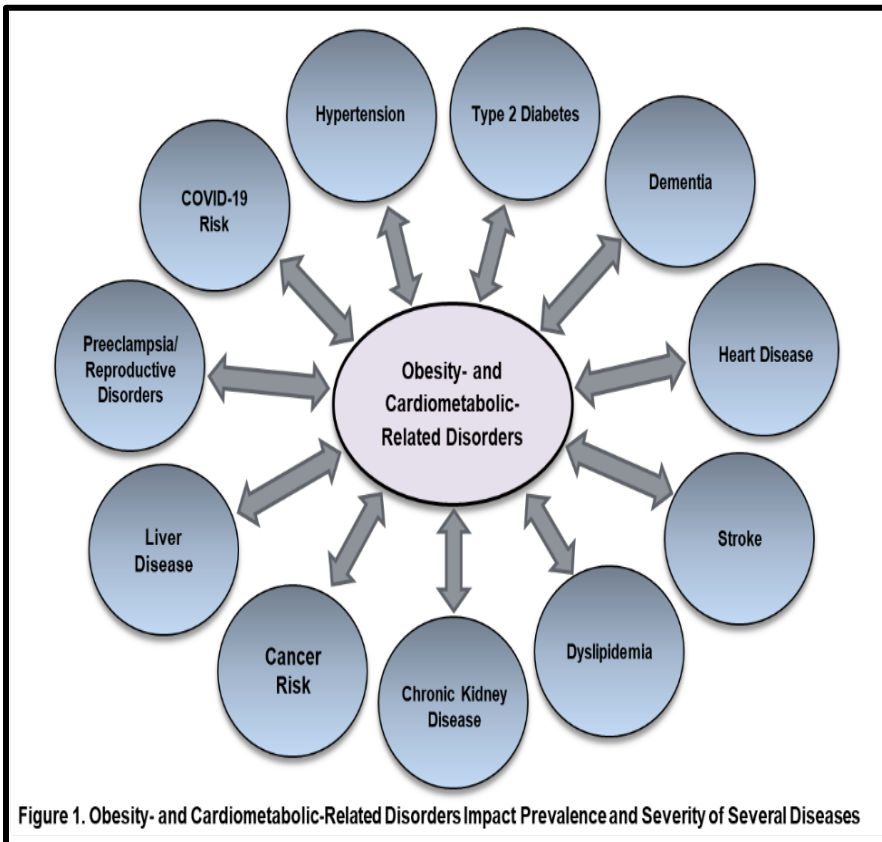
Hypertension

Type 2 Diabetes

Dementia

COVID-19 Risk

Heart Disease

Preeclampsia/ Reproductive Disorders

Obesity- and Cardiometabolic-Related Disorders

Stroke

Liver Disease

Dyslipidemia

Cancer Risk

Chronic Kidney Disease

Figure 1. Obesity- and Cardiometabolic-Related Disorders Impact Prevalence and Severity of Several Diseases